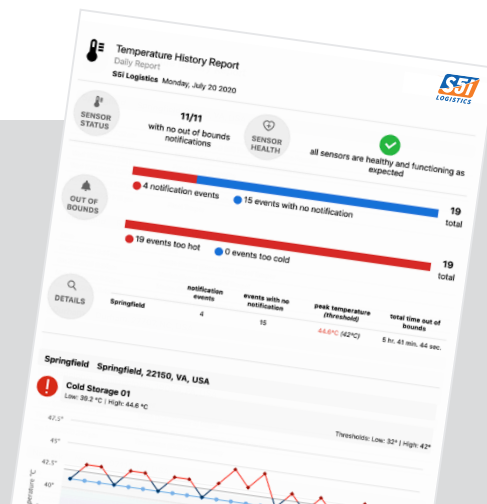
Temperature History Report
Daily Report
S5i Logistics Monday, July 20 2020

S5i LOGISTICS

SENSOR STATUS
11/11
with no out of bounds notifications

SENSOR HEALTH
all sensors are healthy and functioning as expected

OUT OF BOUNDS
4 notification events
15 events with no notification
19 total

19 events too hot
0 events too cold
19 total

DETAILS

| | notification events | events with no notification | peak temperature (threshold) | total time out of bounds |
|---|---|---|---|---|
| Springfield | 4 | 15 | 44.6°C (42°C) | 5 hr. 41 min. 44 sec. |

Springfield Springfield, 22150, VA, USA

Cold Storage 01
Low: 39.2 °C | High: 44.6 °C

Thresholds: Low: 32° | High: 42°

42.5°
41°
42.5°
40°
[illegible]perature °C